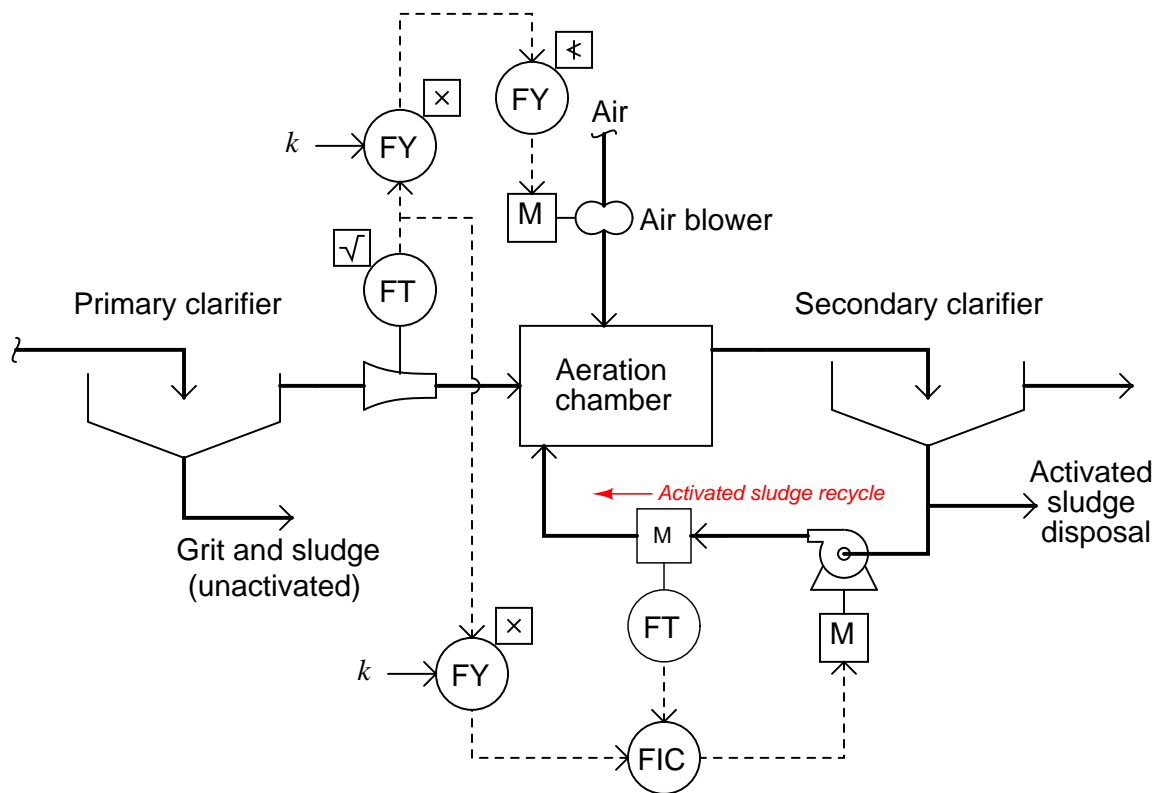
FY ≮

k FY ×

Air

M

Air blower

√

FT

Primary clarifier

Secondary clarifier

Aeration chamber

Activated sludge recycle

Activated sludge disposal

M

Grit and sludge (unactivated)

FT

M

k FY ×

FIC